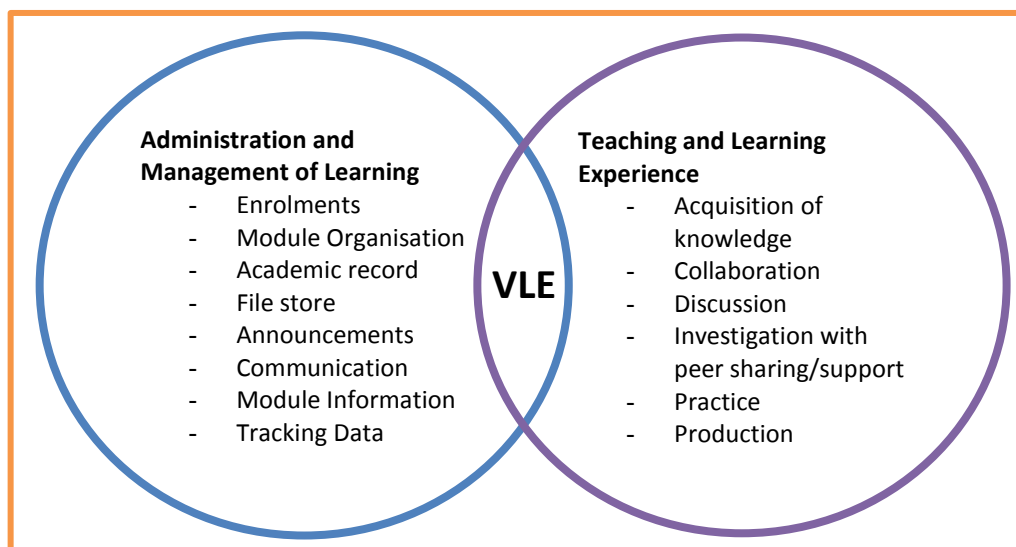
Administration and Management of Learning
- Enrolments
- Module Organisation
- Academic record
- File store
- Announcements
- Communication
- Module Information
- Tracking Data

VLE

Teaching and Learning Experience
- Acquisition of knowledge
- Collaboration
- Discussion
- Investigation with peer sharing/support
- Practice
- Production